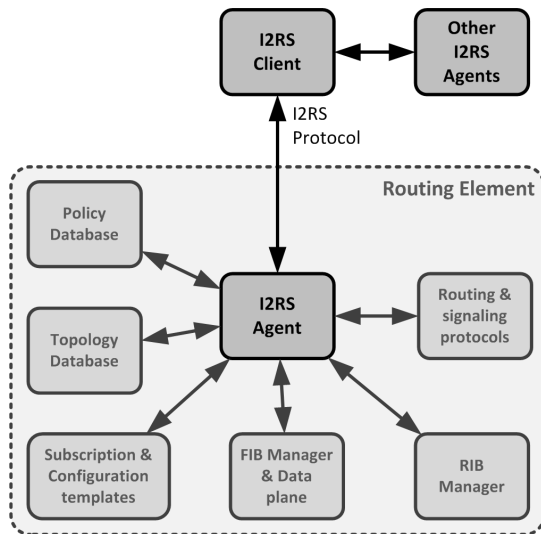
I2RS Client

Other I2RS Agents

I2RS Protocol

Routing Element

Policy Database

I2RS Agent

Routing & signaling protocols

Topology Database

Subscription & Configuration templates

FIB Manager & Data plane

RIB Manager